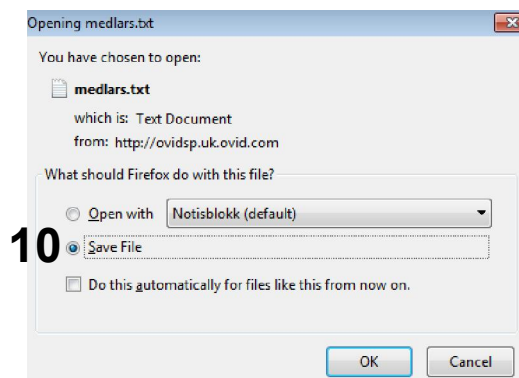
Opening medlars.txt

You have chosen to open:

medlars.txt

which is: Text Document

from: http://ovidsp.uk.ovid.com

What should Firefox do with this file?

Open with Notisblokk (default)

10 Save File

Do this automatically for files like this from now on.

OK Cancel